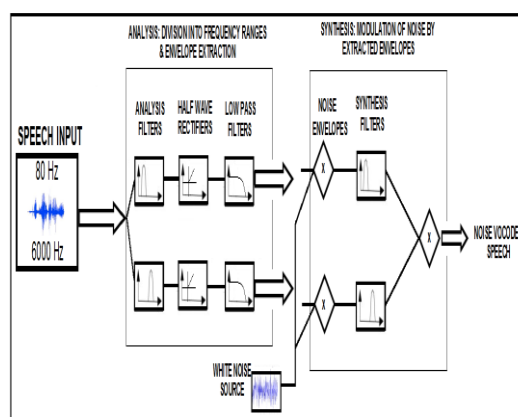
ANALYSIS: DIVISION INTO FREQUENCY RANGES & ENVELOPE EXTRACTION

SYNTHESIS: MODULATION OF NOISE BY EXTRACTED ENVELOPES

ANALYSIS FILTERS

HALF WAVE RECTIFIERS

LOW PASS FILTERS

NOISE ENVELOPES

SYNTHESIS FILTERS

SPEECH INPUT

80 Hz

6000 Hz

X

X

X

NOISE VOCODE SPEECH

WHITE NOISE SOURCE